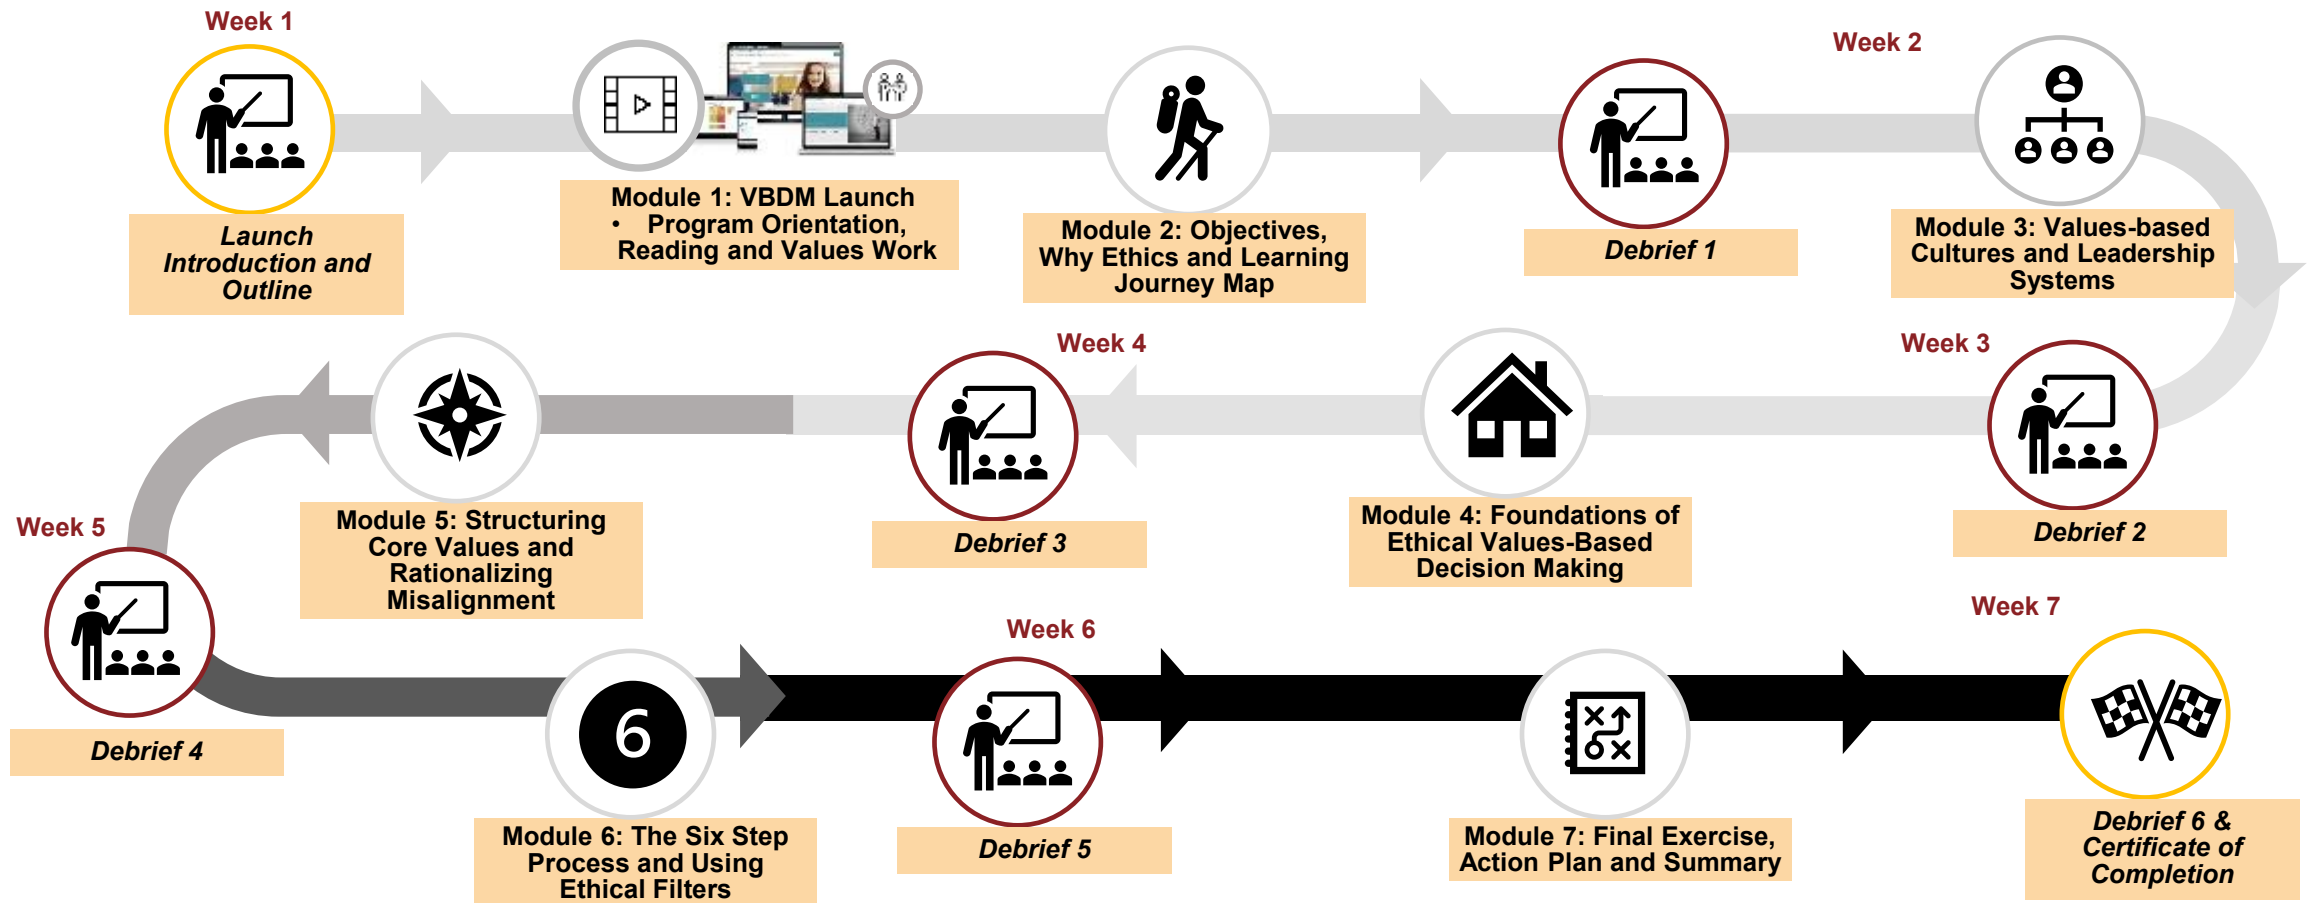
Week 1

Launch Introduction and Outline

Module 1: VBDM Launch
• Program Orientation, Reading and Values Work

Module 2: Objectives, Why Ethics and Learning Journey Map

Debrief 1

Week 2

Module 3: Values-based Cultures and Leadership Systems

Week 3

Debrief 2

Module 4: Foundations of Ethical Values-Based Decision Making

Week 4

Debrief 3

Module 5: Structuring Core Values and Rationalizing Misalignment

Week 5

Debrief 4

6

Module 6: The Six Step Process and Using Ethical Filters

Week 6

Debrief 5

Module 7: Final Exercise, Action Plan and Summary

Week 7

Debrief 6 & Certificate of Completion